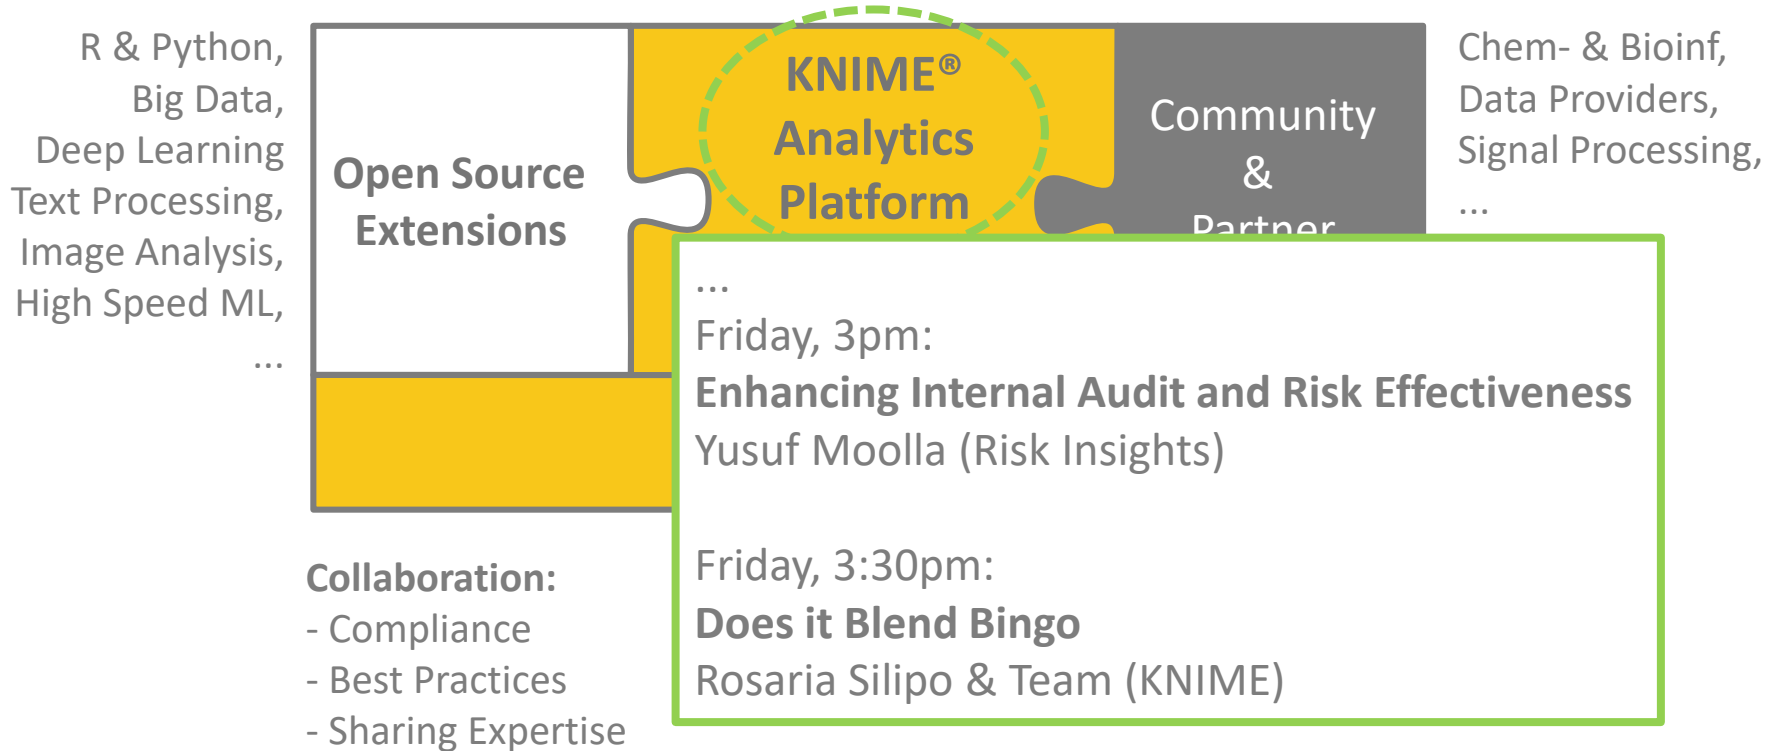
R & Python,
Big Data,
Deep Learning
Text Processing,
Image Analysis,
High Speed ML,
...

Open Source Extensions

KNIME® Analytics Platform

Community & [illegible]

Chem- & Bioinf,
Data Providers,
Signal Processing,
...

...
Friday, 3pm:
**Enhancing Internal Audit and Risk Effectiveness**
Yusuf Moolla (Risk Insights)

Friday, 3:30pm:
**Does it Blend Bingo**
Rosaria Silipo & Team (KNIME)

**Collaboration:**
- Compliance
- Best Practices
- Sharing Expertise